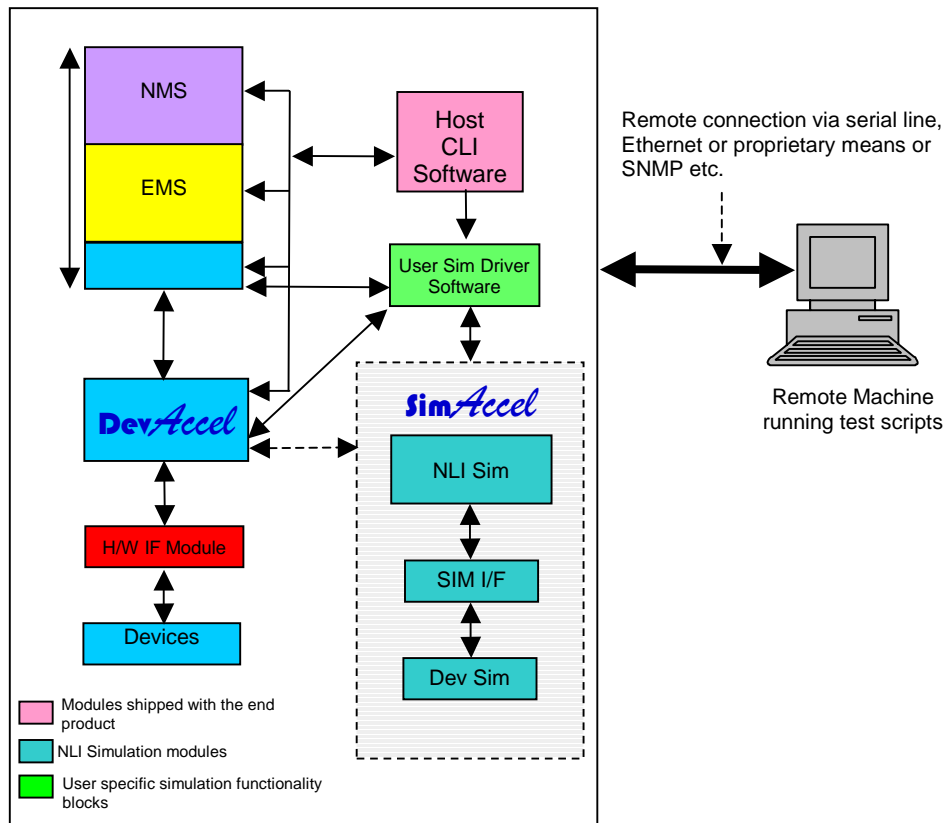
NMS

EMS

Host CLI Software

Remote connection via serial line, Ethernet or proprietary means or SNMP etc.

User Sim Driver Software

DevAccel

SimAccel

NLI Sim

SIM I/F

Dev Sim

H/W IF Module

Devices

Remote Machine running test scripts

Modules shipped with the end product

NLI Simulation modules

User specific simulation functionality blocks